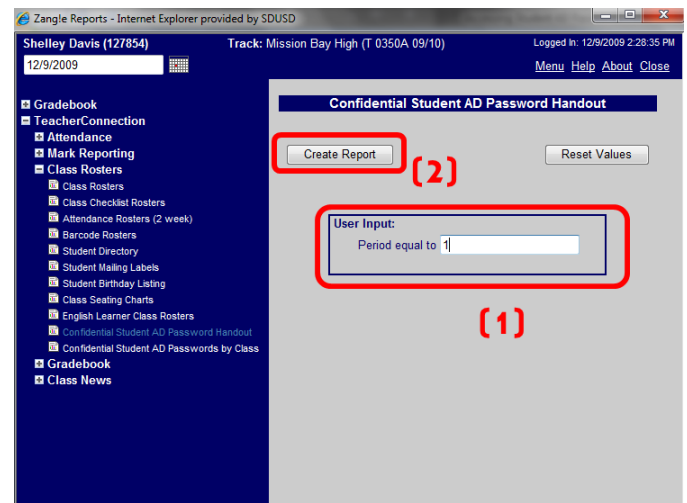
Zangle Reports - Internet Explorer provided by SDUSD

Shelley Davis (127854)

Track: Mission Bay High (T 0350A 09/10)

Logged In: 12/9/2009 2:28:35 PM

12/9/2009

Menu Help About Close

Gradebook
TeacherConnection
Attendance
Mark Reporting
Class Rosters
Class Rosters
Class Checklist Rosters
Attendance Rosters (2 week)
Barcode Rosters
Student Directory
Student Mailing Labels
Student Birthday Listing
Class Seating Charts
English Learner Class Rosters
Confidential Student AD Password Handout
Confidential Student AD Passwords by Class
Gradebook
Class News

Confidential Student AD Password Handout

Create Report

(2)

Reset Values

User Input:

Period equal to 1

(1)